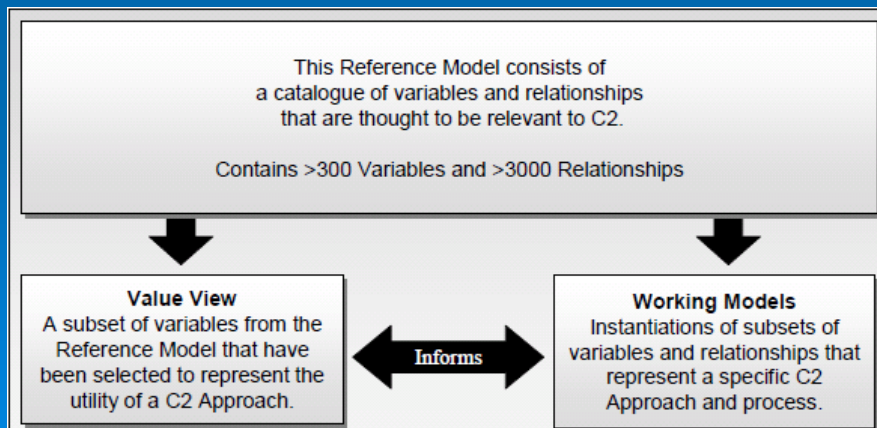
This Reference Model consists of a catalogue of variables and relationships that are thought to be relevant to C2.

Contains >300 Variables and >3000 Relationships

Value View
A subset of variables from the Reference Model that have been selected to represent the utility of a C2 Approach.

Informs

Working Models
Instantiations of subsets of variables and relationships that represent a specific C2 Approach and process.